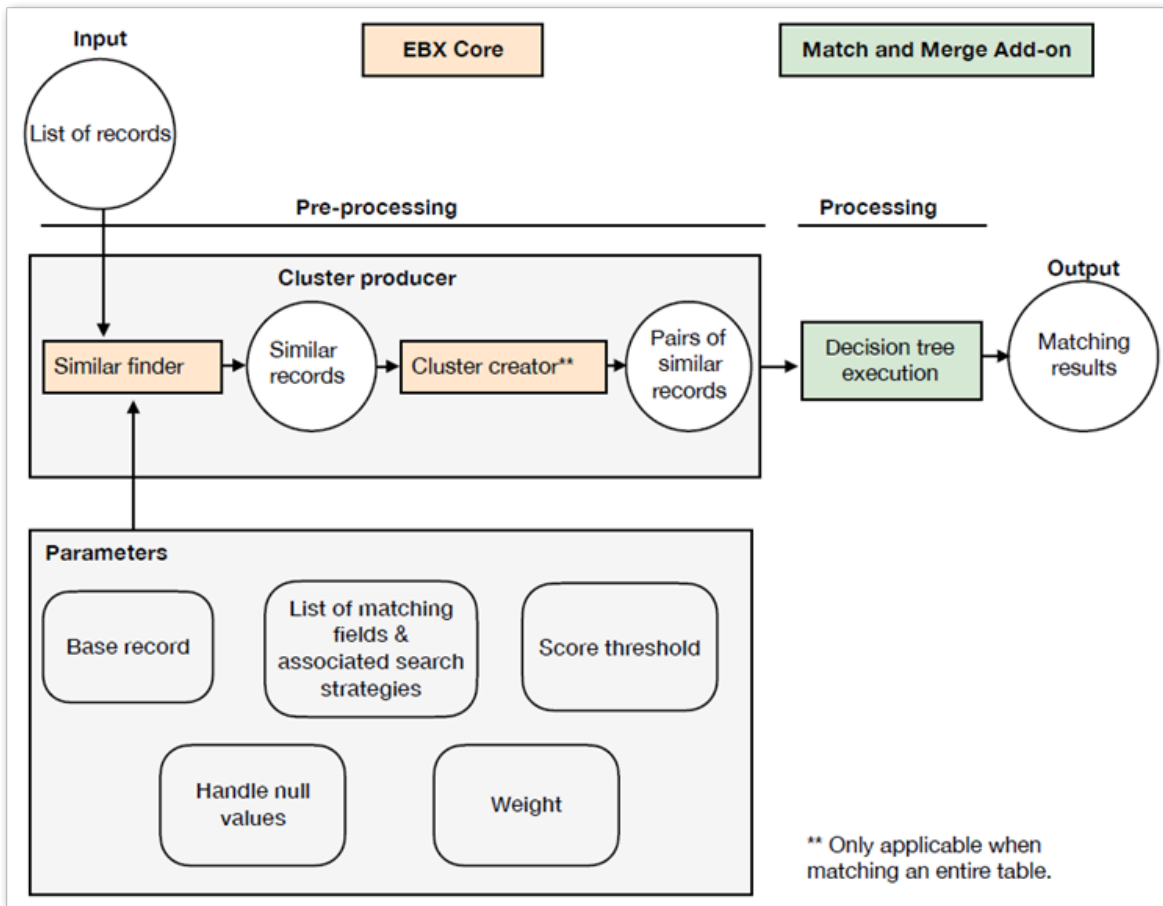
Input

EBX Core

Match and Merge Add-on

List of records

Pre-processing

Processing

Cluster producer

Output

Similar finder

Similar records

Cluster creator**

Pairs of similar records

Decision tree execution

Matching results

Parameters

Base record

List of matching fields & associated search strategies

Score threshold

Handle null values

Weight

** Only applicable when matching an entire table.